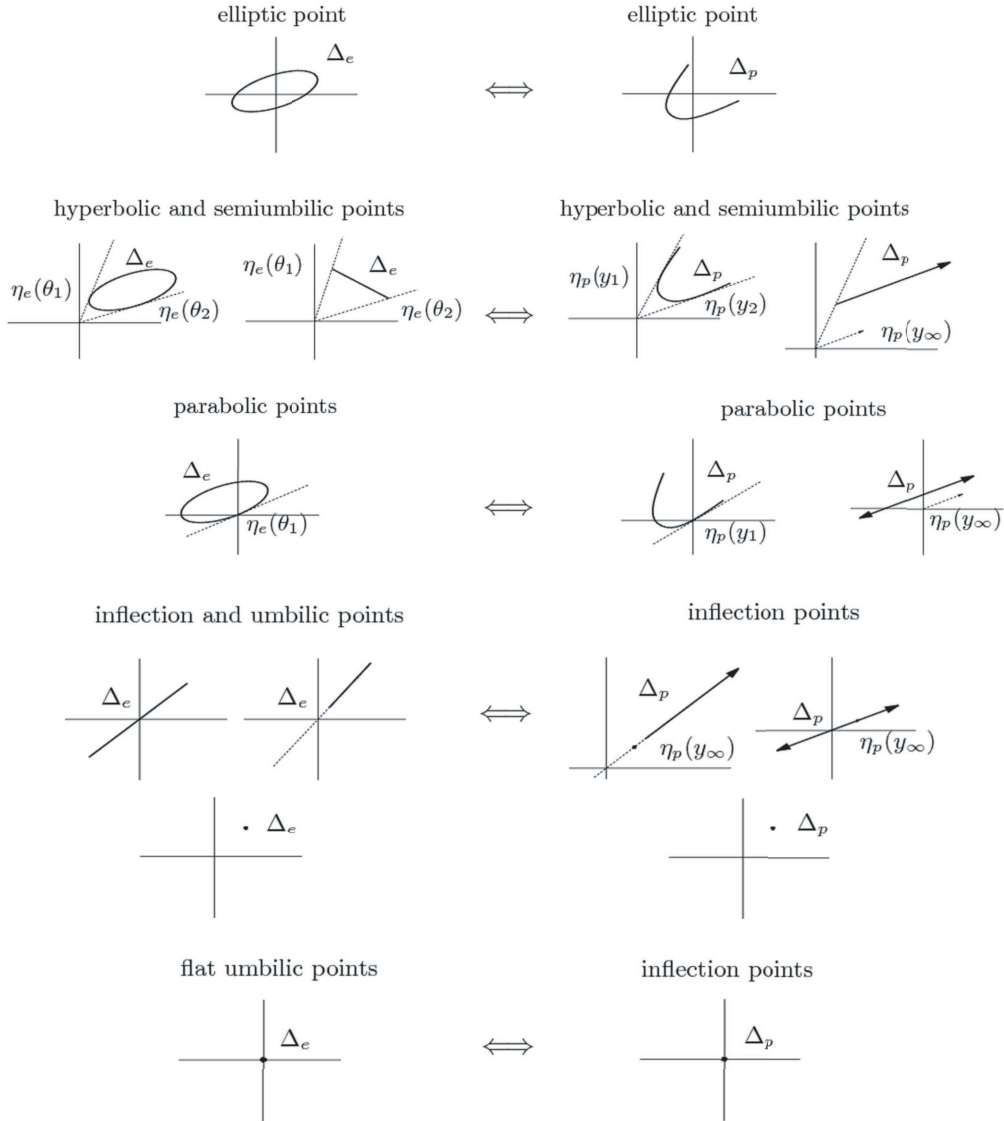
elliptic point

$\Delta_e$

$\Longleftrightarrow$

elliptic point

$\Delta_p$

hyperbolic and semiumbilic points

$\eta_e(\theta_1)$ $\Delta_e$ $\eta_e(\theta_2)$

$\eta_e(\theta_1)$ $\Delta_e$ $\eta_e(\theta_2)$

$\Longleftrightarrow$

hyperbolic and semiumbilic points

$\eta_p(y_1)$ $\Delta_p$ $\eta_p(y_2)$

$\Delta_p$ $\eta_p(y_\infty)$

parabolic points

$\Delta_e$ $\eta_e(\theta_1)$

$\Longleftrightarrow$

parabolic points

$\Delta_p$ $\eta_p(y_1)$

$\Delta_p$ $\eta_p(y_\infty)$

inflection and umbilic points

$\Delta_e$

$\Delta_e$

$\Longleftrightarrow$

inflection points

$\Delta_p$ $\eta_p(y_\infty)$

$\Delta_p$ $\eta_p(y_\infty)$

$\Delta_e$

$\Delta_p$

flat umbilic points

$\Delta_e$

$\Longleftrightarrow$

inflection points

$\Delta_p$